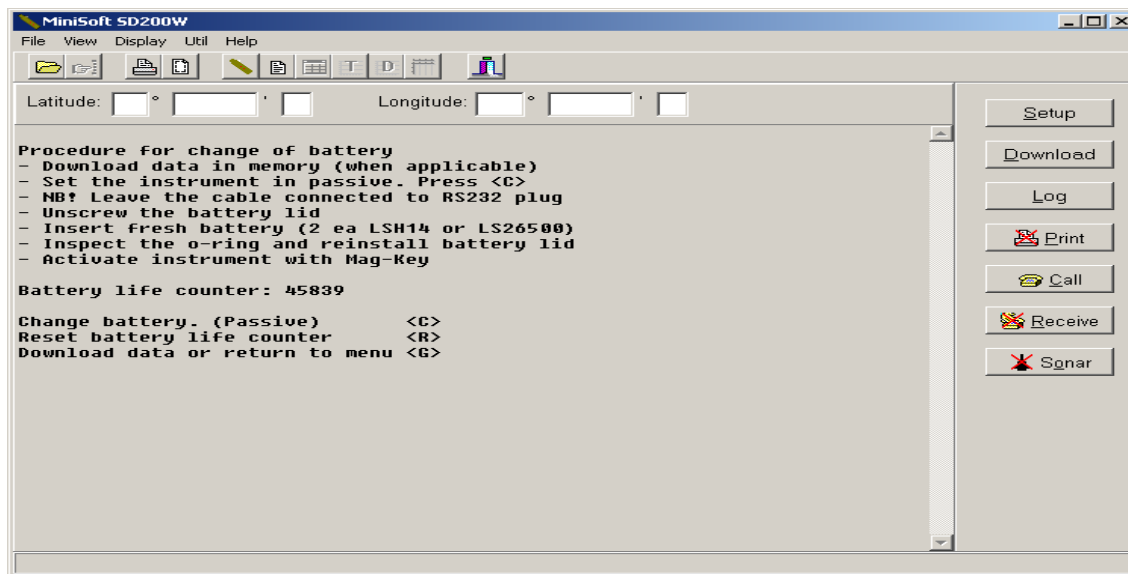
MiniSoft SD200W

File View Display Util Help

T D

Latitude: ° '

Longitude: ° '

Procedure for change of battery
- Download data in memory (when applicable)
- Set the instrument in passive. Press <C>
- NB! Leave the cable connected to RS232 plug
- Unscrew the battery lid
- Insert fresh battery (2 ea LSH14 or LS26500)
- Inspect the o-ring and reinstall battery lid
- Activate instrument with Mag-Key

Battery life counter: 45839

Change battery. (Passive) <C>
Reset battery life counter <R>
Download data or return to menu <G>

Setup

Download

Log

Print

Call

Receive

Sonar